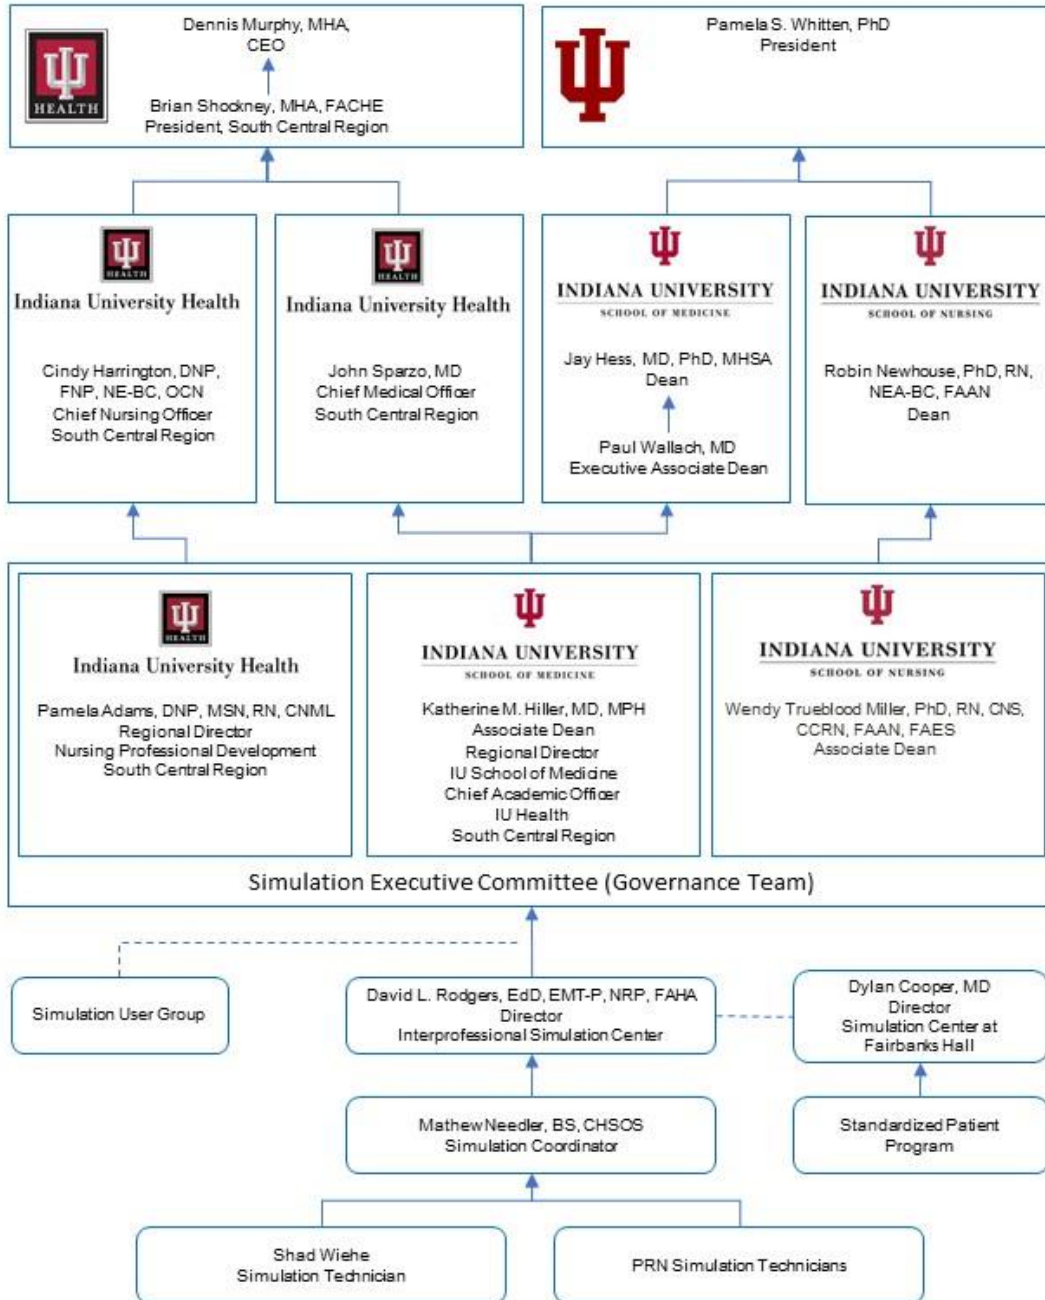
HEALTH

Dennis Murphy, MHA, CEO

Brian Shockney, MHA, FACHE
President, South Central Region

Pamela S. Whitten, PhD
President

HEALTH
Indiana University Health

Cindy Harrington, DNP, FNP, NE-BC, OCN
Chief Nursing Officer
South Central Region

HEALTH
Indiana University Health

John Sparzo, MD
Chief Medical Officer
South Central Region

INDIANA UNIVERSITY
SCHOOL OF MEDICINE

Jay Hess, MD, PhD, MHSA
Dean

Paul Wallach, MD
Executive Associate Dean

INDIANA UNIVERSITY
SCHOOL OF NURSING

Robin Newhouse, PhD, RN, NEA-BC, FAAN
Dean

HEALTH
Indiana University Health

Pamela Adams, DNP, MSN, RN, CNML
Regional Director
Nursing Professional Development
South Central Region

INDIANA UNIVERSITY
SCHOOL OF MEDICINE

Katherine M. Hiller, MD, MPH
Associate Dean
Regional Director
IU School of Medicine
Chief Academic Officer
IU Health
South Central Region

INDIANA UNIVERSITY
SCHOOL OF NURSING

Wendy Trueblood Miller, PhD, RN, CNS, CCRN, FAAN, FAES
Associate Dean

Simulation Executive Committee (Governance Team)

Simulation User Group

David L. Rodgers, EdD, EMT-P, NRP, FAHA
Director
Interprofessional Simulation Center

Dylan Cooper, MD
Director
Simulation Center at Fairbanks Hall

Mathew Needler, BS, CHSOS
Simulation Coordinator

Standardized Patient Program

Shad Wiehe
Simulation Technician

PRN Simulation Technicians